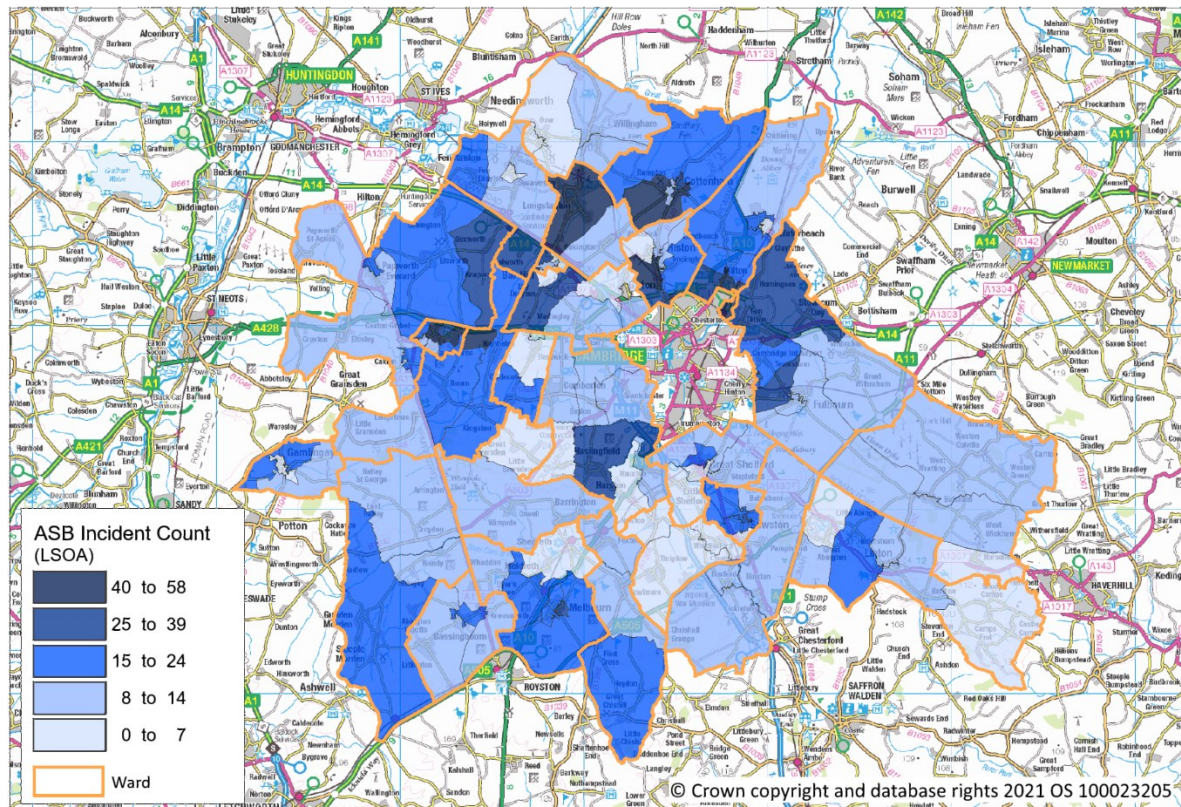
ASB Incident Count
(LSOA)

40 to 58
25 to 39
15 to 24
8 to 14
0 to 7
Ward

© Crown copyright and database rights 2021 OS 100023205

HUNTINGDON
ST IVES
ST NEOTS
CAMBRIDGE
NEWMARKET
ROYSTON
SAFFRON WALDEN
HAVERHILL
SANDY
Great Gransden
Ashwell
Potton
Burwell
Soham
Fordham
Bottisham
Fulbourn
Melbourn
Sawston
Linton
Gamlingay
Cottenham
Histon
Willingham
Longstanton
Bassingbourn
Barrington
Great Shelford
A14
A1
A10
A11
A505
A428
A1303
A1134
A142
A1307
A141
A1123
A1017
A143